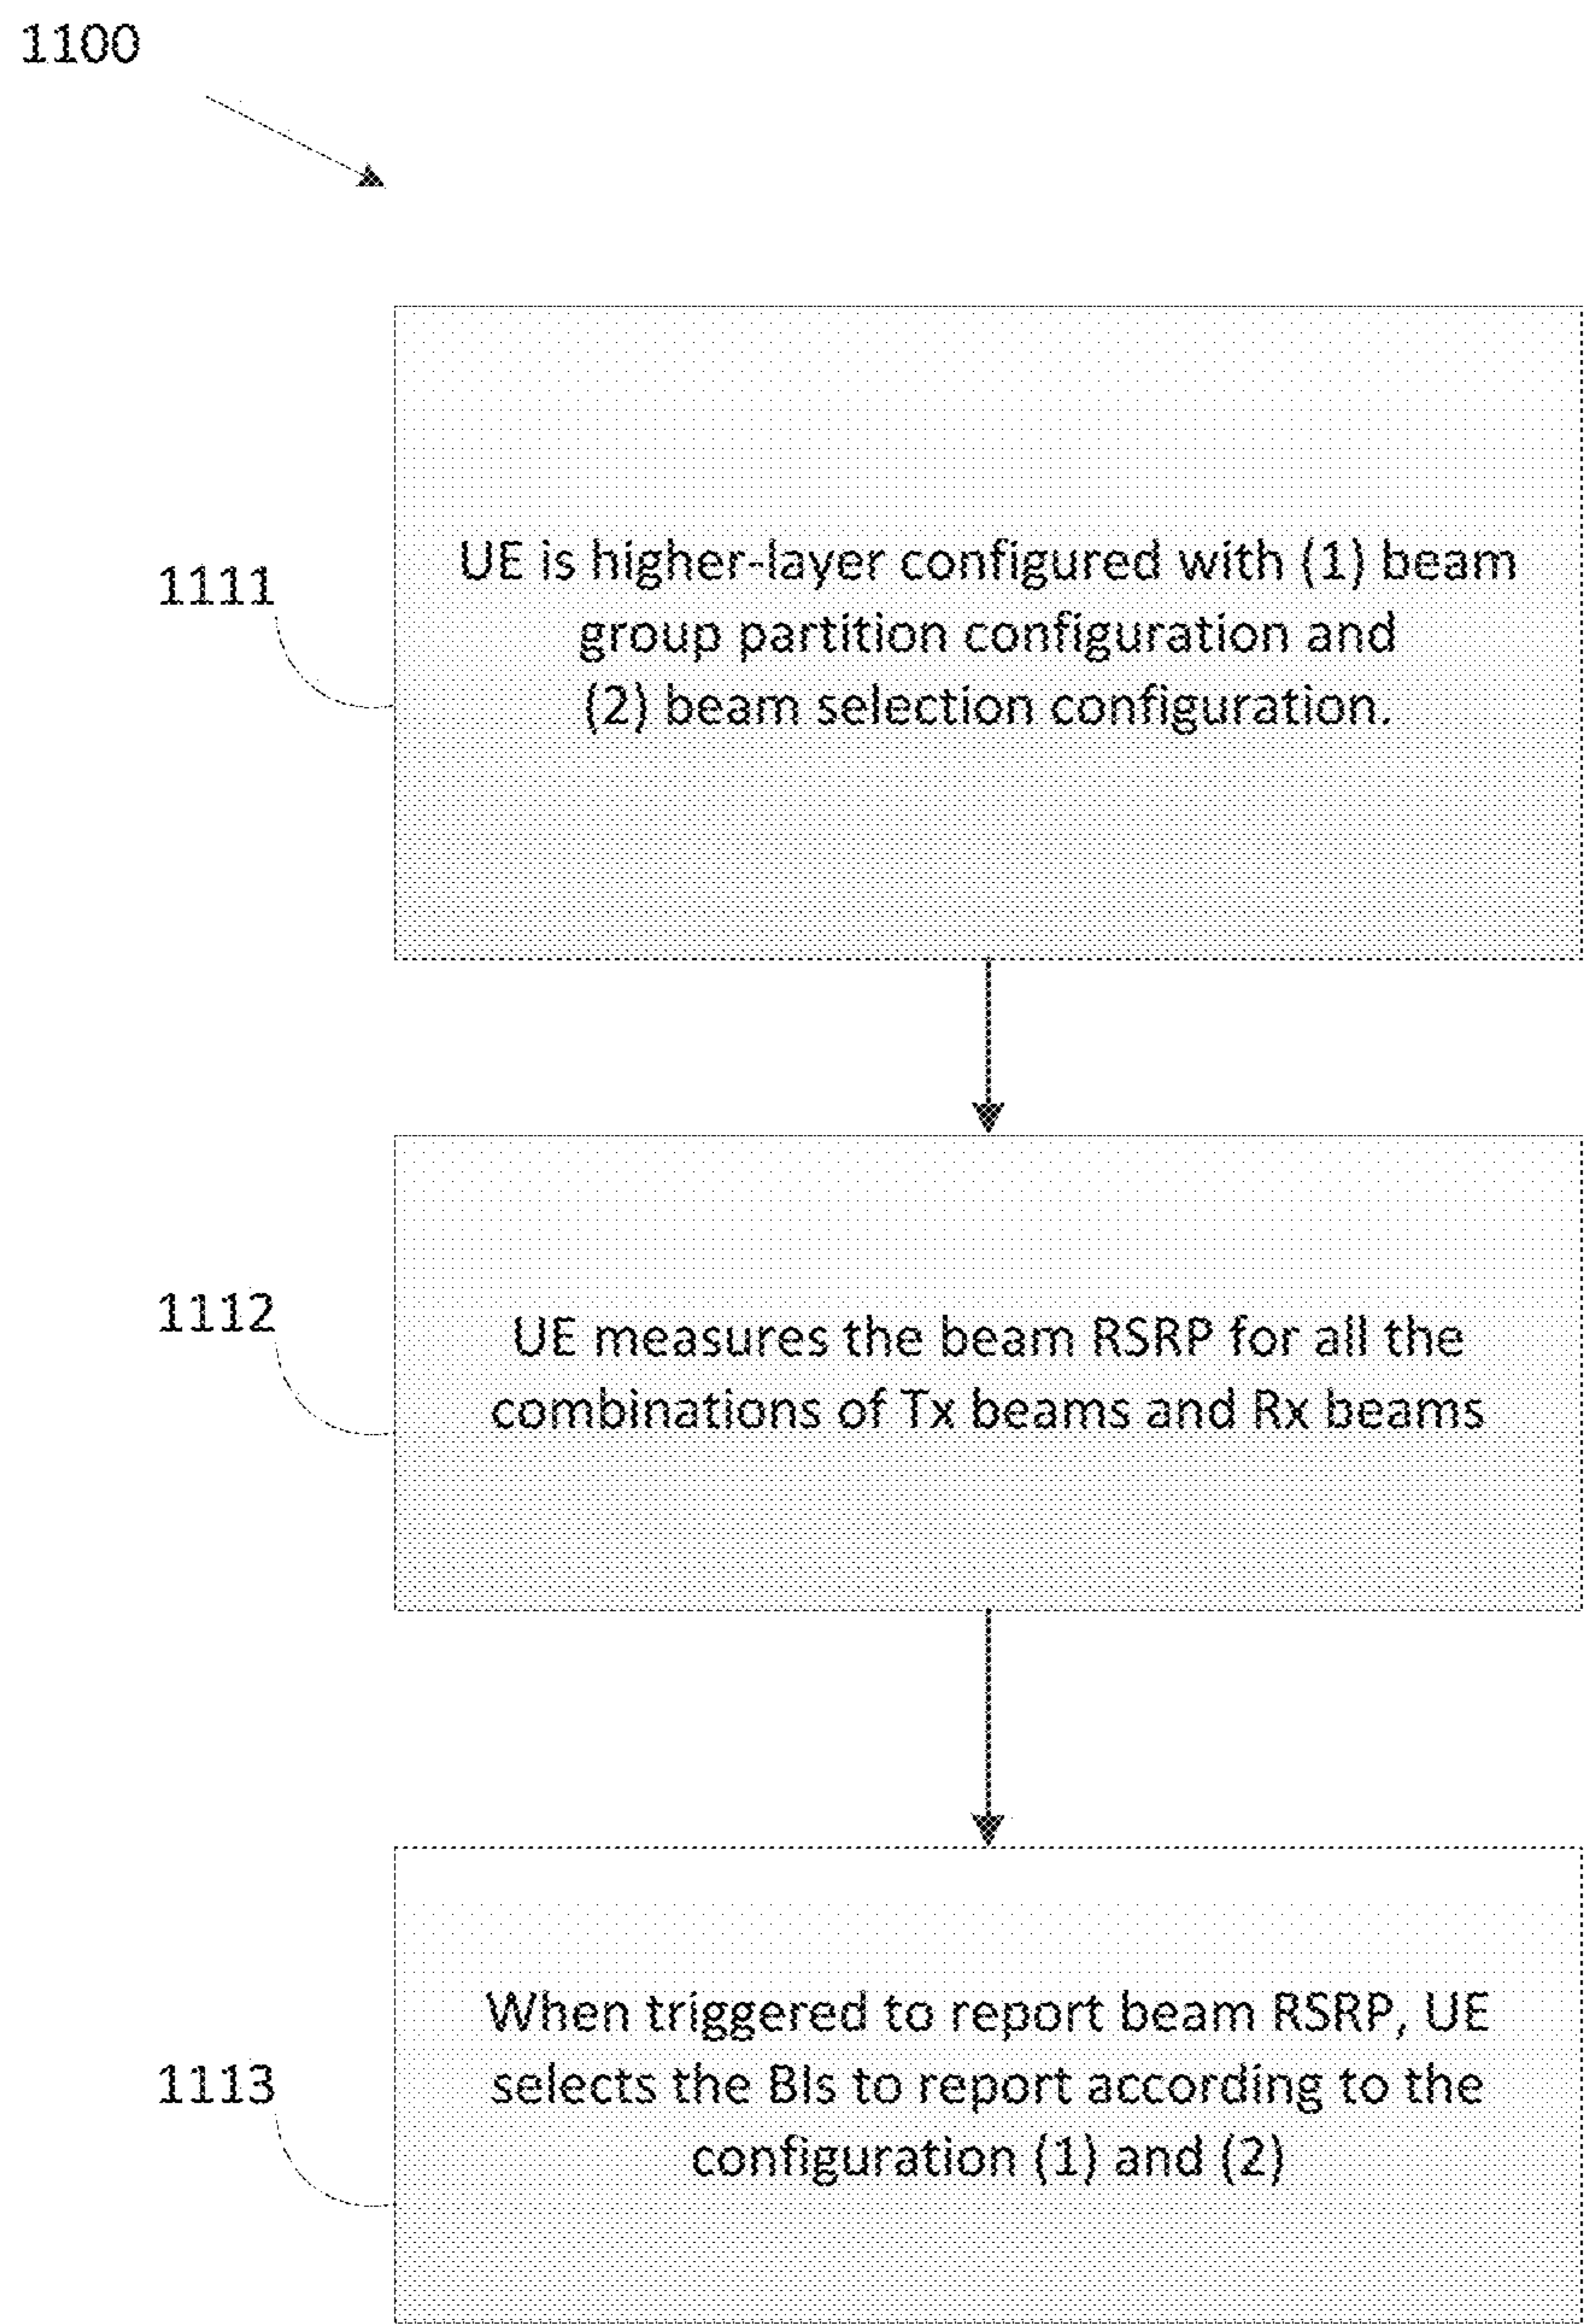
1100

1111

UE is higher-layer configured with (1) beam group partition configuration and (2) beam selection configuration.

1112

UE measures the beam RSRP for all the combinations of Tx beams and Rx beams

1113

When triggered to report beam RSRP, UE selects the BIs to report according to the configuration (1) and (2)